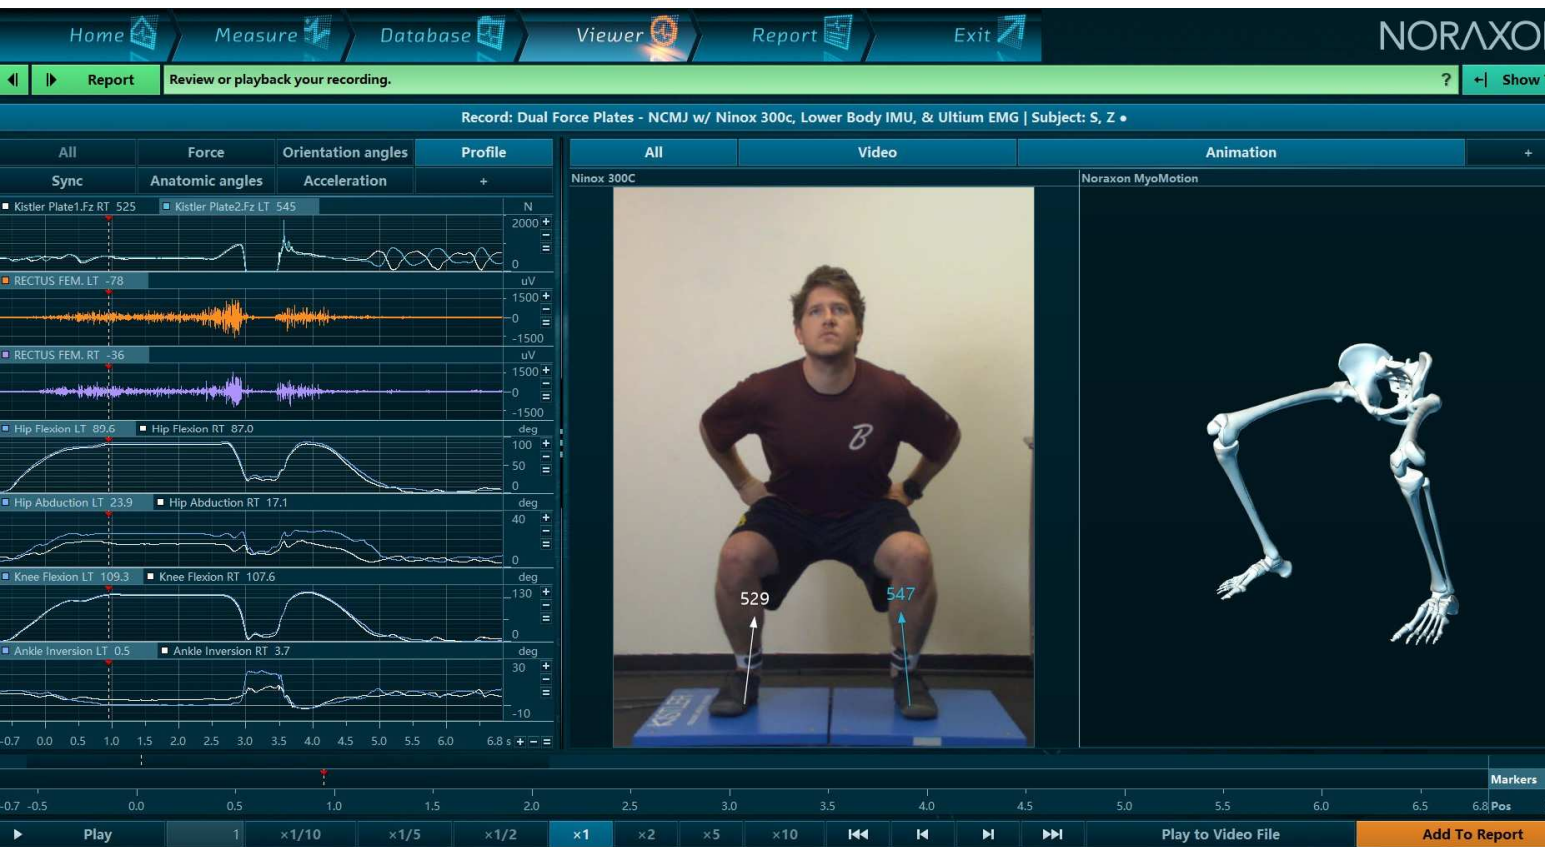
Home Measure Database Viewer Report Exit NORAXO

Report Review or playback your recording. ? Show

Record: Dual Force Plates - NCMJ w/ Ninox 300c, Lower Body IMU, & Ultium EMG | Subject: S, Z •

| All | Force | Orientation angles | Profile |
|---|---|---|---|
| Sync | Anatomic angles | Acceleration | + |

| All | Video | Animation | + |
|---|---|---|---|

Kistler Plate1.Fz RT 525 Kistler Plate2.Fz LT 545 N 2000 0

RECTUS FEM. LT -78 uV 1500 0 -1500

RECTUS FEM. RT -36 uV 1500 0 -1500

Hip Flexion LT 89.6 Hip Flexion RT 87.0 deg 100 50 0

Hip Abduction LT 23.9 Hip Abduction RT 17.1 deg 40 0

Knee Flexion LT 109.3 Knee Flexion RT 107.6 deg 130 0

Ankle Inversion LT 0.5 Ankle Inversion RT 3.7 deg 30 -10

-0.7 0.0 0.5 1.0 1.5 2.0 2.5 3.0 3.5 4.0 4.5 5.0 5.5 6.0 6.8 s

Ninox 300C

529 547

Noraxon MyoMotion

Markers

-0.7 -0.5 0.0 0.5 1.0 1.5 2.0 2.5 3.0 3.5 4.0 4.5 5.0 5.5 6.0 6.5 6.8 Pos

Play 1 ×1/10 ×1/5 ×1/2 ×1 ×2 ×5 ×10 Play to Video File Add To Report